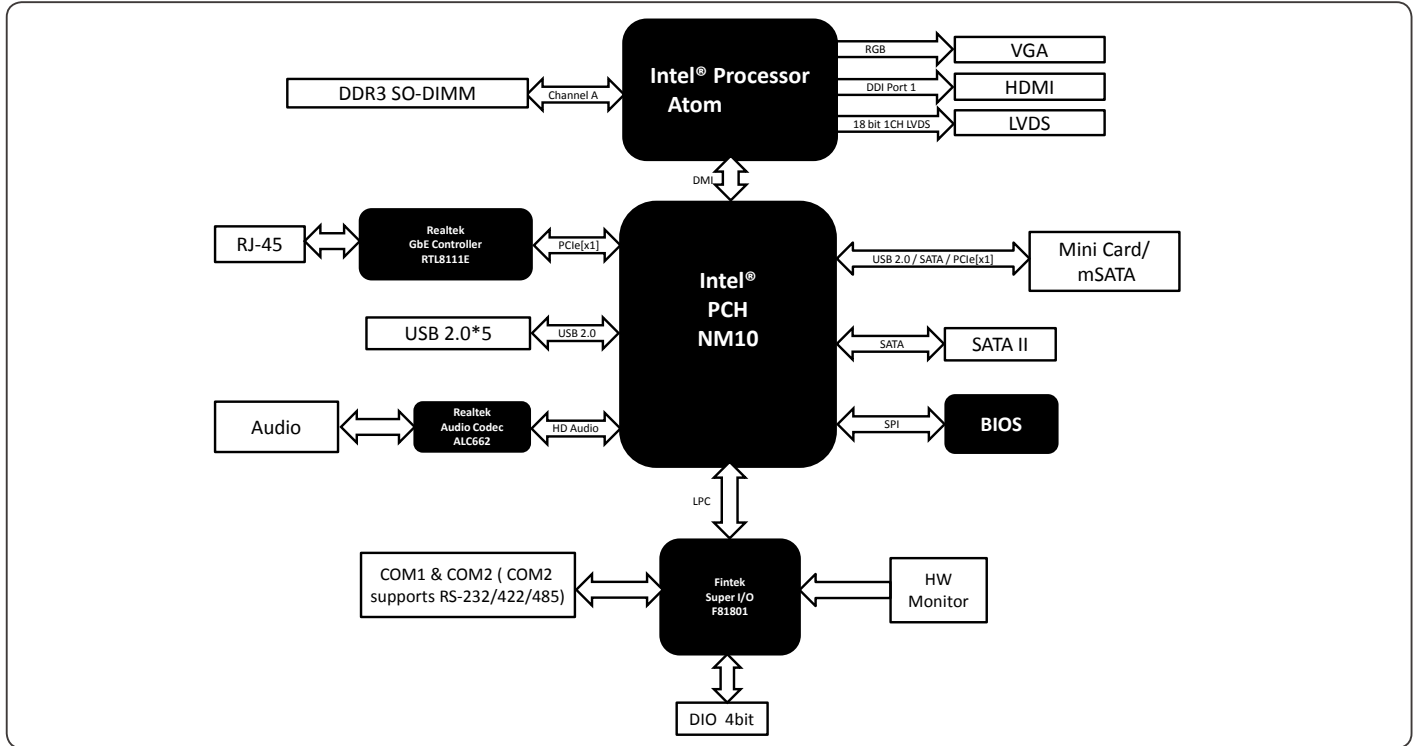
Intel® Processor Atom

DDR3 SO-DIMM

Channel A

RGB

VGA

DDI Port 1

HDMI

18 bit 1CH LVDS

LVDS

DMI

RJ-45

Realtek GbE Controller RTL8111E

PCIe[x1]

Intel® PCH NM10

USB 2.0 / SATA / PCIe[x1]

Mini Card/ mSATA

USB 2.0*5

USB 2.0

SATA

SATA II

Audio

Realtek Audio Codec ALC662

HD Audio

SPI

BIOS

LPC

COM1 & COM2 ( COM2 supports RS-232/422/485)

Fintek Super I/O F81801

HW Monitor

DIO 4bit